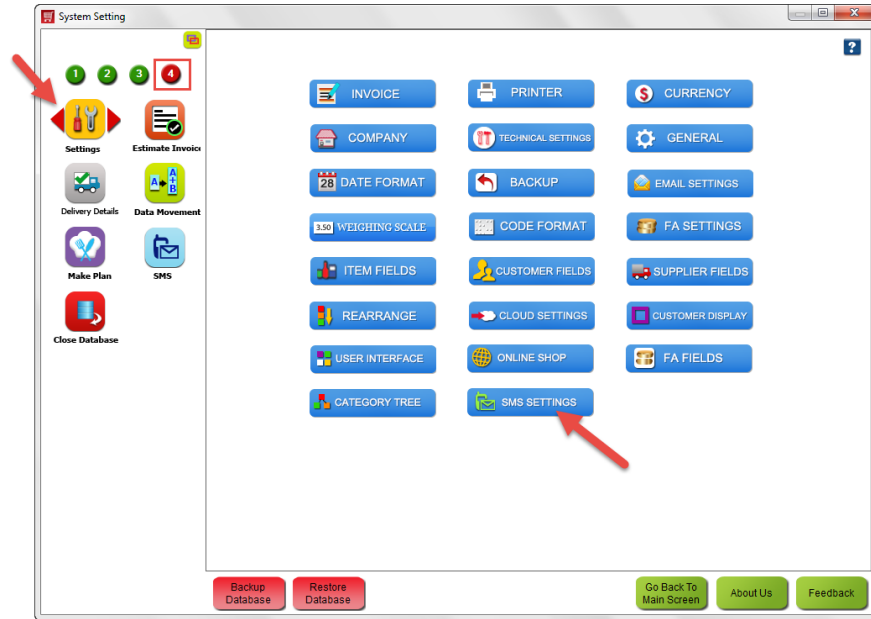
System Setting

1 2 3 4

Settings
Estimate Invoic
Delivery Details
Data Movement
Make Plan
SMS
Close Database

?

INVOICE
PRINTER
CURRENCY
COMPANY
TECHNICAL SETTINGS
GENERAL
28 DATE FORMAT
BACKUP
EMAIL SETTINGS
3.50 WEIGHING SCALE
CODE FORMAT
FA SETTINGS
ITEM FIELDS
CUSTOMER FIELDS
SUPPLIER FIELDS
REARRANGE
CLOUD SETTINGS
CUSTOMER DISPLAY
USER INTERFACE
ONLINE SHOP
FA FIELDS
CATEGORY TREE
SMS SETTINGS

Backup Database
Restore Database
Go Back To Main Screen
About Us
Feedback